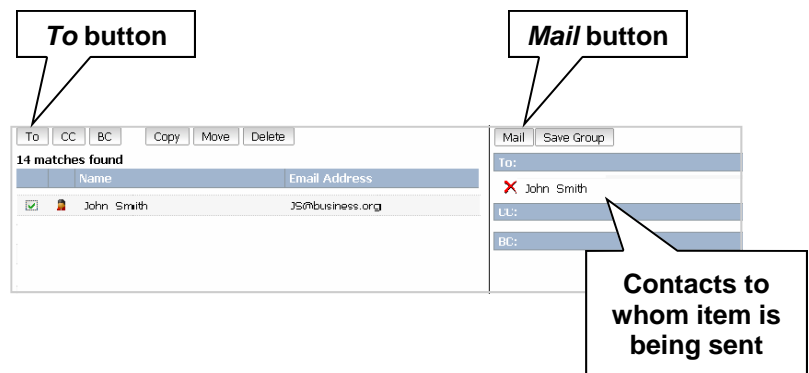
*To* button

*Mail* button

To CC BC Copy Move Delete

14 matches found

| | | Name | Email Address |
|---|---|---|---|
| ☑ | | John Smith | JS@business.org |

Mail Save Group

To:

✕ John Smith

CC:

BC:

Contacts to whom item is being sent